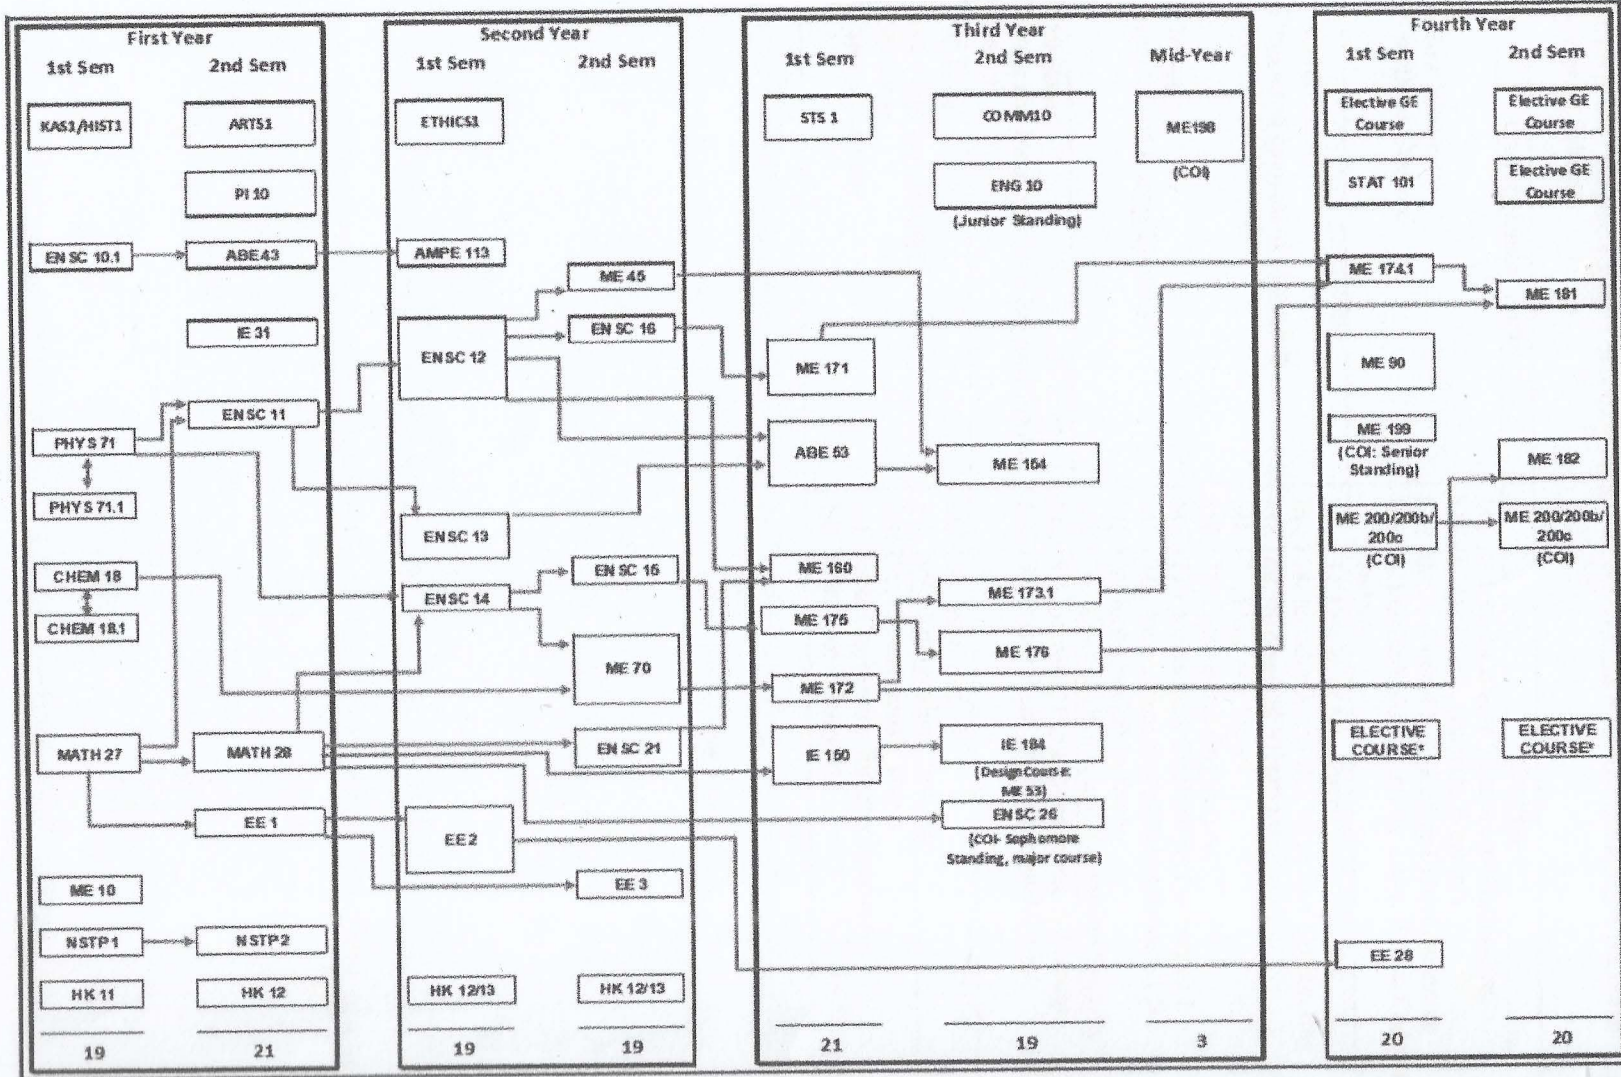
First Year
1st Sem
2nd Sem

KAS1/HIST1
ARTS1
PI 10
ENSC 10.1
ABE 43
IE 31
ENSC 11
PHYS 71
PHYS 71.1
CHEM 18
CHEM 18.1
MATH 27
MATH 28
EE 1
ME 10
NSTP 1
NSTP 2
HK 11
HK 12
19
21

Second Year
1st Sem
2nd Sem

ETHICS1
AMPE 113
ME 45
ENSC 12
ENSC 16
ENSC 13
ENSC 14
ENSC 15
ME 70
ENSC 21
EE 2
EE 3
HK 12/13
HK 12/13
19
19

Third Year
1st Sem
2nd Sem
Mid-Year

STS 1
COMM10
ME198
(COI)
ENG 10
(Junior Standing)
ME 171
ABE 53
ME 154
ME 160
ME 175
ME 173.1
ME 176
ME 172
IE 150
IE 184
(Design Course: ME 53)
ENSC 26
(COI- Sophomore Standing, major course)
21
19
3

Fourth Year
1st Sem
2nd Sem

Elective GE Course
Elective GE Course
STAT 101
Elective GE Course
ME 174.1
ME 181
ME 90
ME 199
(COI: Senior Standing)
ME 182
ME 200/200b/200c
(COI)
ME 200/200b/200c
(COI)
ELECTIVE COURSE*
ELECTIVE COURSE*
EE 28
20
20